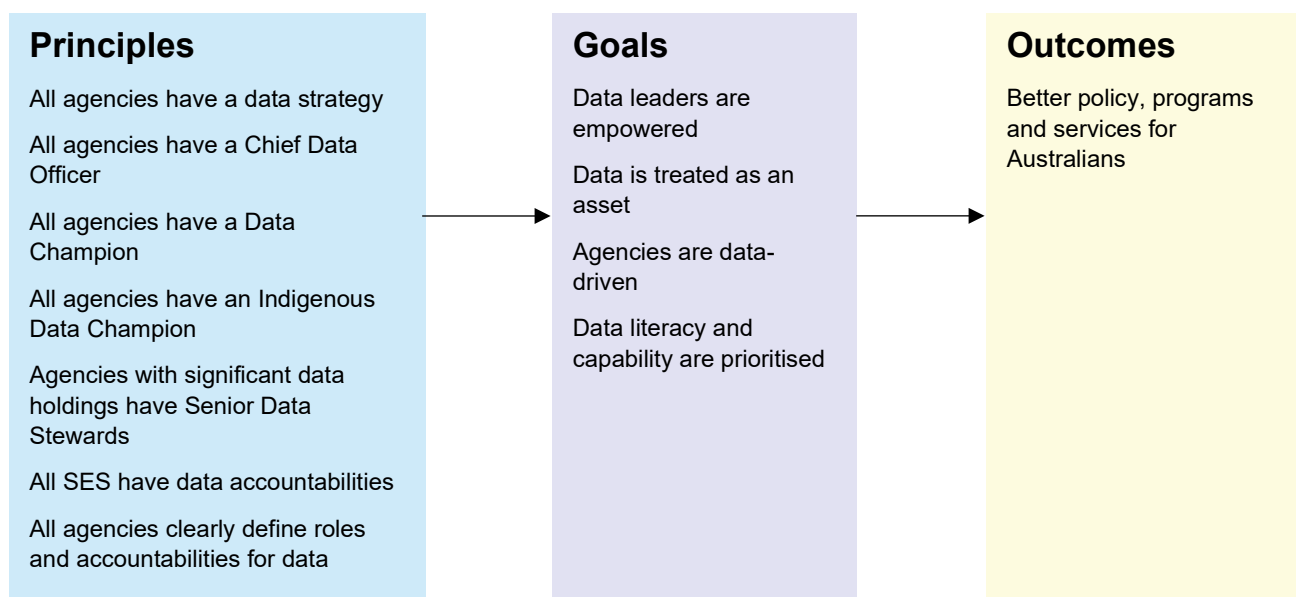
Principles

All agencies have a data strategy

All agencies have a Chief Data Officer

All agencies have a Data Champion

All agencies have an Indigenous Data Champion

Agencies with significant data holdings have Senior Data Stewards

All SES have data accountabilities

All agencies clearly define roles and accountabilities for data

Goals

Data leaders are empowered

Data is treated as an asset

Agencies are data-driven

Data literacy and capability are prioritised

Outcomes

Better policy, programs and services for Australians